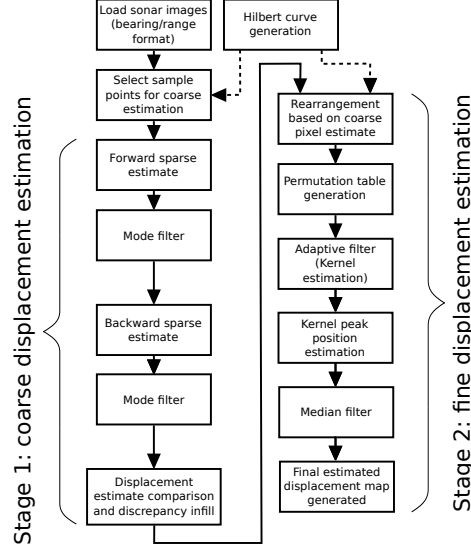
Load sonar images (bearing/range format)

Hilbert curve generation

Select sample points for coarse estimation

Stage 1: coarse displacement estimation

Forward sparse estimate

Mode filter

Backward sparse estimate

Mode filter

Displacement estimate comparison and discrepancy infill

Rearrangement based on coarse pixel estimate

Permutation table generation

Adaptive filter (Kernel estimation)

Kernel peak position estimation

Median filter

Final estimated displacement map generated

Stage 2: fine displacement estimation